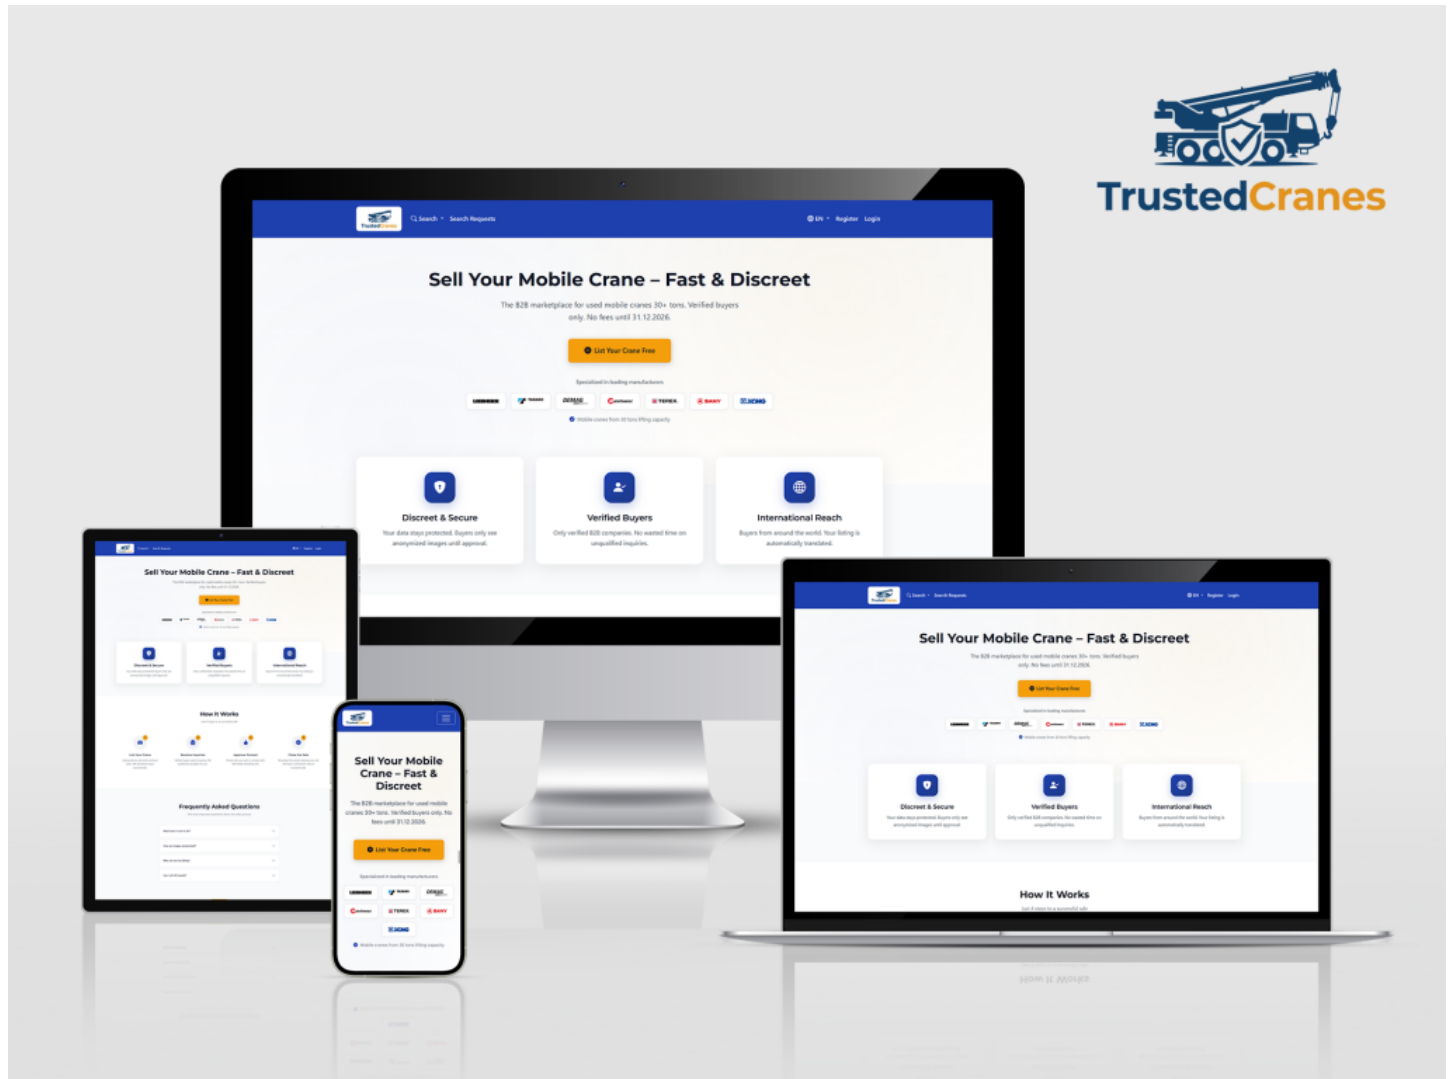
TrustedCranes

Search · Search Requests · EN · Register · Login

Sell Your Mobile Crane – Fast & Discreet

The B2B marketplace for used mobile cranes 30+ tons. Verified buyers only. No fees until 31.12.2026.

List Your Crane Free

Specialized in leading manufacturers

LIEBHERR · TADANO · DEMAG · GROVE · TEREX · SANY · XCMG

Mobile cranes from 30 tons lifting capacity

Discreet & Secure

Your data stays protected. Buyers only see anonymized images until approval.

Verified Buyers

Only verified B2B companies. No wasted time on unqualified inquiries.

International Reach

Buyers from around the world. Your listing is automatically translated.

How It Works

Frequently Asked Questions